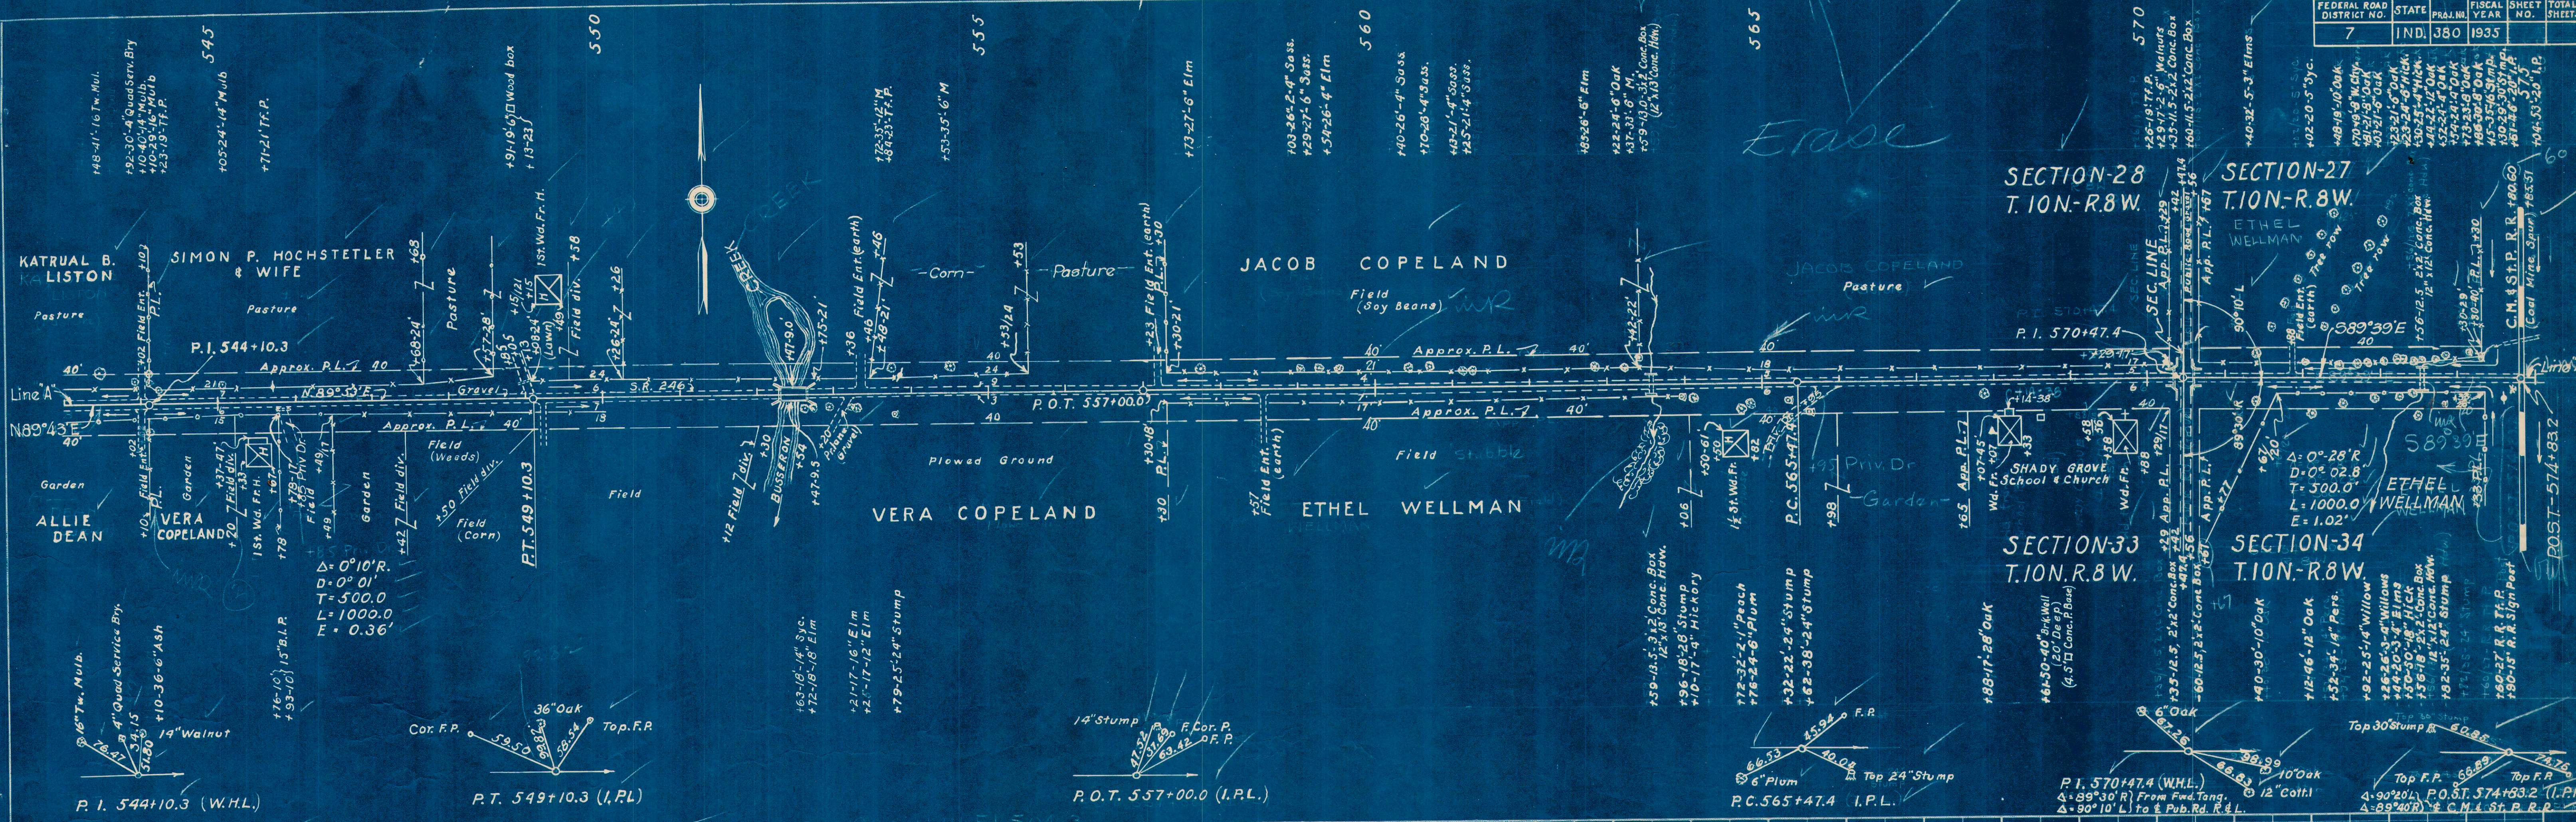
| FEDERAL ROAD DISTRICT NO. | STATE | PROJ. NO. | FISCAL YEAR | SHEET NO. | TOTAL SHEETS |
|---|---|---|---|---|---|
| 7 | IND. | 380 | 1935 | | |

545

550

555

560

565

570

+48-41-16"Tw. Mul.
+92-30-4"Quad Serv. Bry.
+10-40-14"Mulb.
+15-35-8"Mulb.
+23-19-P.L.

+05-24-14"Mulb.

+71-21 Tr. P.

+91-16'□ Wood box
+15-21

+73-27-6" Elm

+03-26-2-4" Sass.
+29-27-6" Sass.
+54-26-4" Elm

+40-26-4" Sass.
+70-20-4" Sass.
+42-21-4" Sass.
+85-21-4" Sass.

+85-26-6" Elm

+22-24-6" Oak
+37-31-6" M.
+59-10.2-3x2 Conc. Box

Erase

SECTION-28
T. 10N.-R.8W.

SECTION-27
T.10N.-R.8W.

ETHEL WELLMAN

KATRUAL B. LISTON

SIMON P. HOCHSTETLER & WIFE

Pasture

Pasture

Pasture

P.I. 544+10.3

Approx. P.L.

Line "A"

N89°43'E

Gravel

S.R. 246

Corn

Pasture

JACOB COPELAND

Field (Soy Beans)

JACOB COPELAND

Pasture

P.I. 570+47.4

SEC LINE

S89°39'E

C.M. & St. P. R.R. (Coal Mine Spur)

P.O.T. 557+00.0

Approx. P.L.

Garden

ALLIE DEAN

VERA COPELAND

Garden

Garden

Field (Woods)

Field (Corn)

P.T. 549+10.3

Field

CREEK

BUSSERON

Plowed Ground

VERA COPELAND

Field

ETHEL WELLMAN

P.C. 565+47.4

Priv. Dr.

Garden

SHADY GROVE School & Church

Δ=0°28'R.
D=0°02.8'
T=500.0'
L=1000.0'
E=1.02'

ETHEL WELLMAN

S89°39'E

POST 574+83.2

Δ=0°10'R.
D=0°01'
T=500.0
L=1000.0
E=0.36'

SECTION-33
T.10N.R.8W.

SECTION-34
T.10N.-R.8W.

+63-18-14" Syc.
+72-18-18" Elm

+21-17-16" Elm
+21-17-12" Elm

+79-25-24" Stump

+59-13.2-3x2 Conc. Box
+96-18-36" Stump
+10-17-4" Hickory

+72-22-1" Peach
+76-24-6" Plum

+32-22-24" Stump
+62-38-24" Stump

+88-17-28" Oak

+40-30-10" Oak

+12-46-12" Oak
+52-34-14" Pers.

+92-25-14" Willow

18"Tw. Mulb.
4" Quad Service Bry.
14" Walnut
+10-36-6" Ash
Cor. F.P.
36"Oak
Top. F.P.
14"Stump
F. Cor. P.
F.P.
6" Plum
F.P.
Top 24" Stump
6" Oak
10" Oak
12" Cott.
Top 30" Stump
Top F.P.
Top F.R.

P.I. 544+10.3 (W.H.L.)

P.T. 549+10.3 (I.P.L)

P.O.T. 557+00.0 (I.P.L.)

P.C. 565+47.4 I.P.L.

P.I. 570+47.4 (W.H.L.)
Δ=89°30'R From Fwd. Tang.
Δ=90°10'L to ℄ Pub. Rd. R & L.

Δ=90°20'L P.O.S.T. 574+83.2 (I.P.L.)
Δ=89°40'R ℄ C.M. & St. P. R.R.